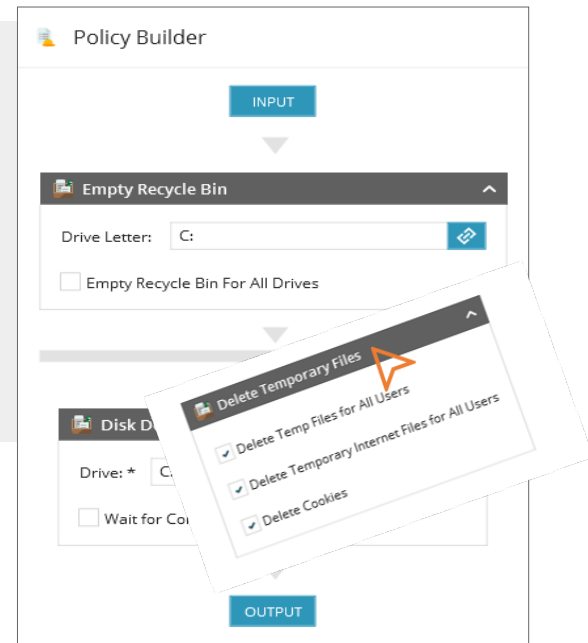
Policy Builder

INPUT

Empty Recycle Bin

Drive Letter: C:

Empty Recycle Bin For All Drives

Disk D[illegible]

Drive: * C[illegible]

Wait for Co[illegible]

Delete Temporary Files

Delete Temp Files for All Users

Delete Temporary Internet Files for All Users

Delete Cookies

OUTPUT